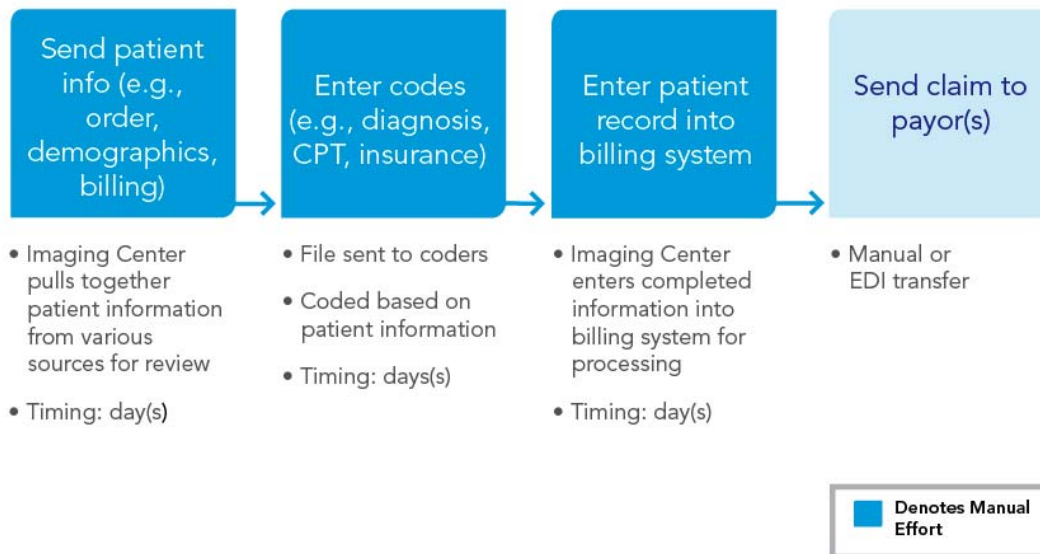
Send patient info (e.g., order, demographics, billing)

• Imaging Center pulls together patient information from various sources for review

• Timing: day(s)

Enter codes (e.g., diagnosis, CPT, insurance)

• File sent to coders

• Coded based on patient information

• Timing: days(s)

Enter patient record into billing system

• Imaging Center enters completed information into billing system for processing

• Timing: day(s)

Send claim to payor(s)

• Manual or EDI transfer

Denotes Manual Effort